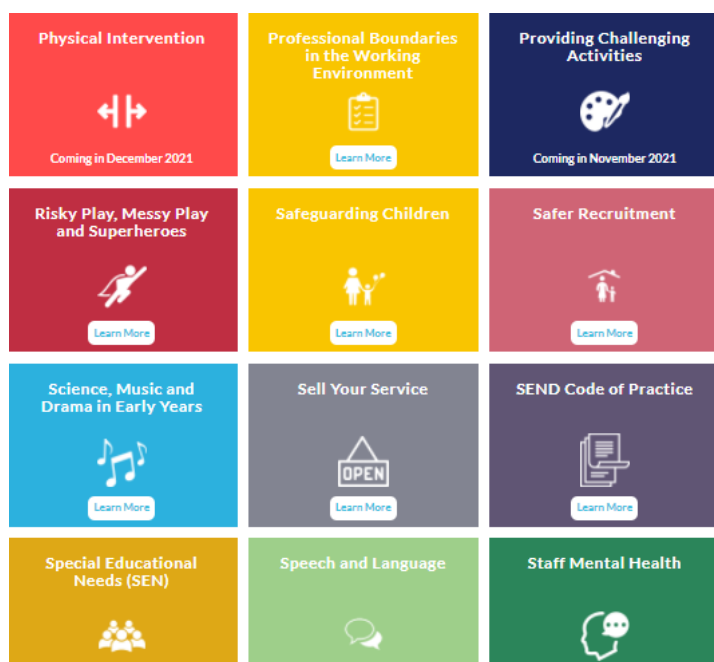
Physical Intervention

Coming in December 2021

Professional Boundaries in the Working Environment

Learn More

Providing Challenging Activities

Coming in November 2021

Risky Play, Messy Play and Superheroes

Learn More

Safeguarding Children

Learn More

Safer Recruitment

Learn More

Science, Music and Drama in Early Years

Learn More

Sell Your Service

OPEN

Learn More

SEND Code of Practice

Learn More

Special Educational Needs (SEN)

Speech and Language

Staff Mental Health